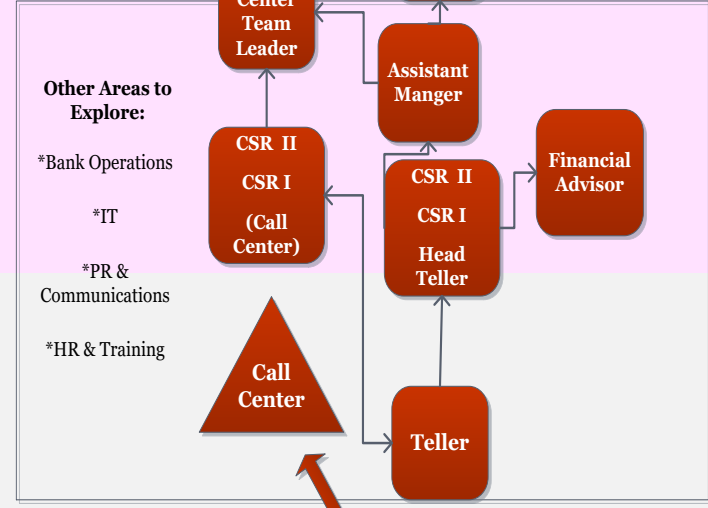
Center Team Leader

Other Areas to Explore:

*Bank Operations

*IT

*PR & Communications

*HR & Training

Assistant Manger

CSR II

CSR I

(Call Center)

CSR II

CSR I

Head Teller

Financial Advisor

Call Center

Teller